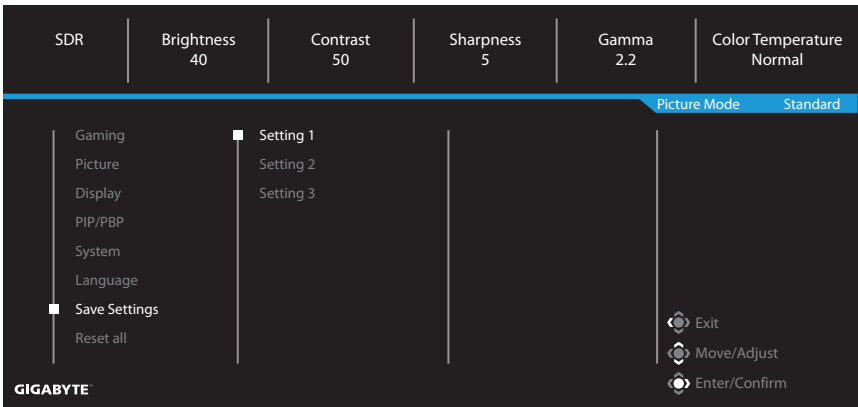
SDR

Brightness
40

Contrast
50

Sharpness
5

Gamma
2.2

Color Temperature
Normal

Picture Mode Standard

Gaming
Picture
Display
PIP/PBP
System
Language
Save Settings
Reset all

Setting 1
Setting 2
Setting 3

Exit
Move/Adjust
Enter/Confirm

GIGABYTE™